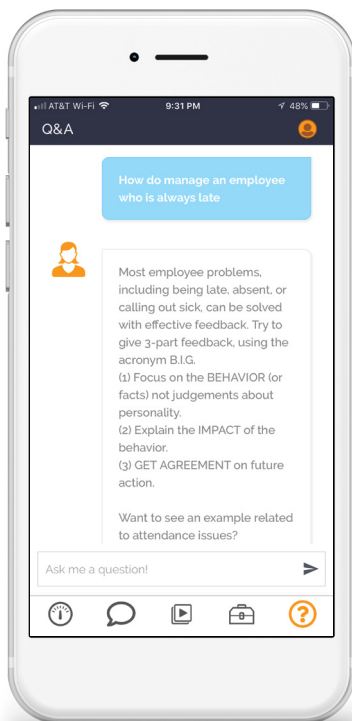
AT&T Wi-Fi 9:31 PM 48%

Q&A

How do manage an employee who is always late

Most employee problems, including being late, absent, or calling out sick, can be solved with effective feedback. Try to give 3-part feedback, using the acronym B.I.G.
(1) Focus on the BEHAVIOR (or facts) not judgements about personality.
(2) Explain the IMPACT of the behavior.
(3) GET AGREEMENT on future action.

Want to see an example related to attendance issues?

Ask me a question!